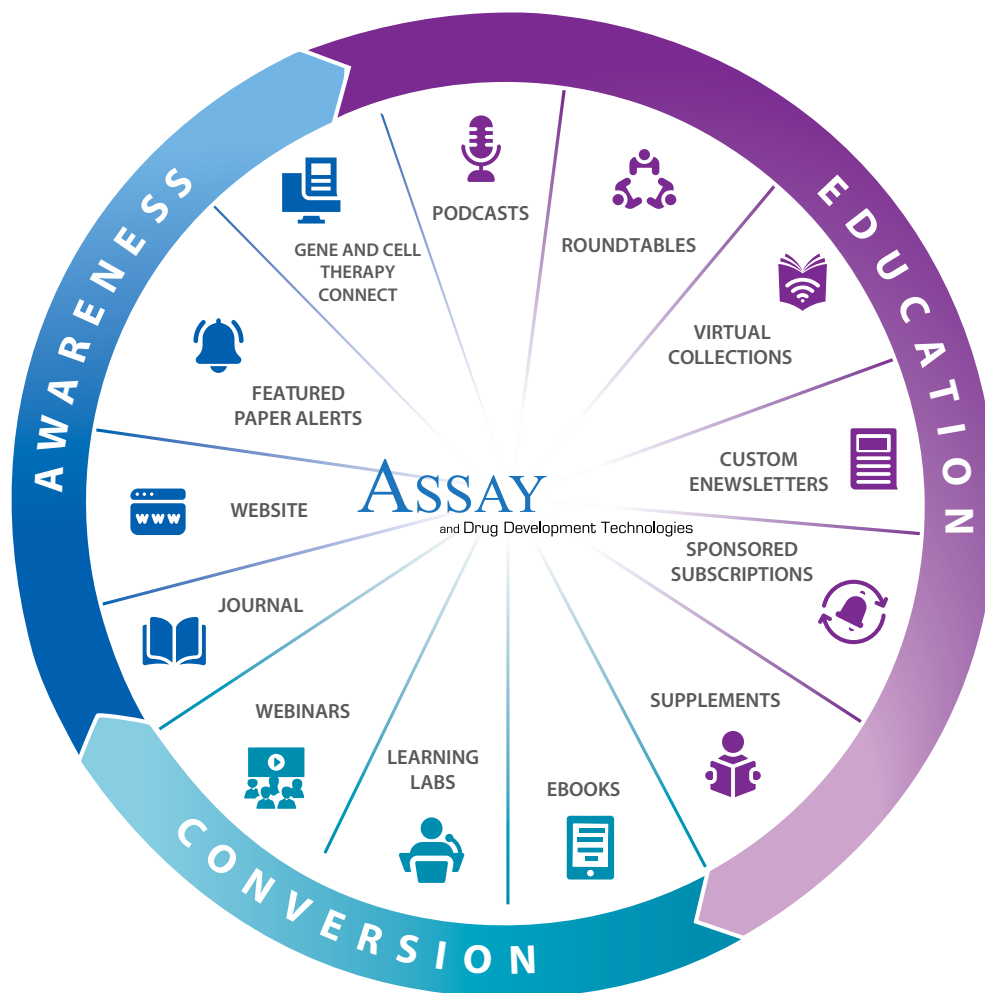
AWARENESS

EDUCATION

CONVERSION

ASSAY
and Drug Development Technologies

PODCASTS

ROUNDTABLES

VIRTUAL COLLECTIONS

CUSTOM ENEWSLETTERS

SPONSORED SUBSCRIPTIONS

SUPPLEMENTS

EBOOKS

LEARNING LABS

WEBINARS

JOURNAL

WEBSITE

FEATURED PAPER ALERTS

GENE AND CELL THERAPY CONNECT

www